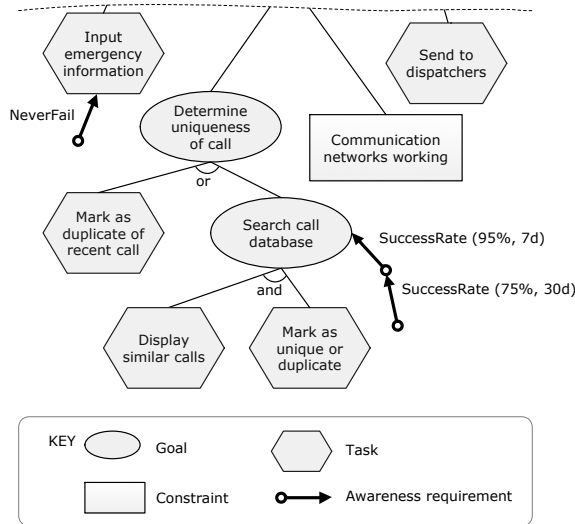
Input emergency information

Send to dispatchers

NeverFail

Determine uniqueness of call

Communication networks working

or

Mark as duplicate of recent call

Search call database

SuccessRate (95%, 7d)

SuccessRate (75%, 30d)

and

Display similar calls

Mark as unique or duplicate

KEY

Goal

Task

Constraint

Awareness requirement